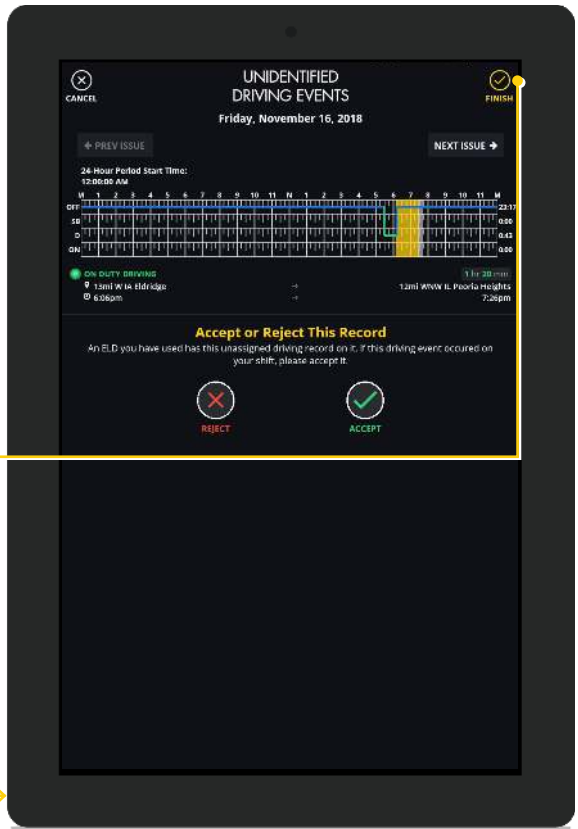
CANCEL

UNIDENTIFIED DRIVING EVENTS

FINISH

Friday, November 16, 2018

PREV ISSUE

NEXT ISSUE

24-Hour Period Start Time: 12:00:00 AM

M 1 2 3 4 5 6 7 8 9 10 11 N 1 2 3 4 5 6 7 8 9 10 11 M

OFF 23:17
SB 0:00
D 0:43
ON 0:00

ON DUTY DRIVING

1 hr 20 min

13mi W IA Eldridge → 12mi WNW IL Peoria Heights

6:06pm → 7:26pm

Accept or Reject This Record

An ELD you have used has this unassigned driving record on it. If this driving event occured on your shift, please accept it.

REJECT

ACCEPT